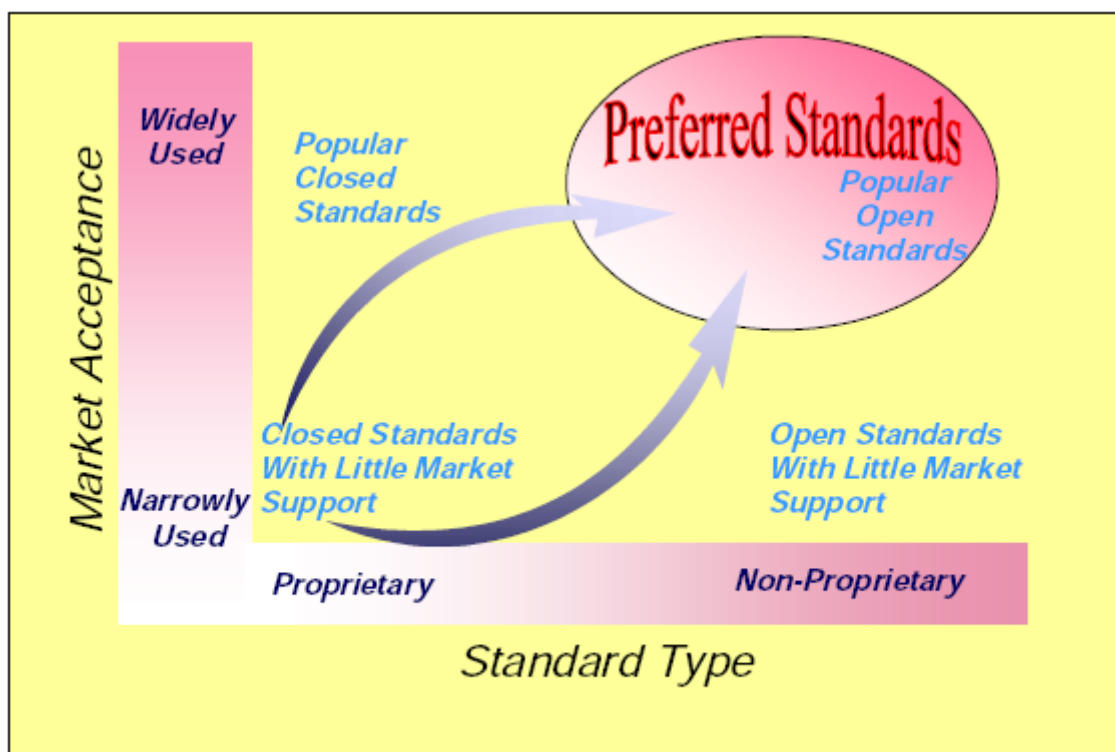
Market Acceptance

Widely Used

Narrowly Used

Popular Closed Standards

Preferred Standards

Popular Open Standards

Closed Standards With Little Market Support

Open Standards With Little Market Support

Proprietary

Non-Proprietary

Standard Type